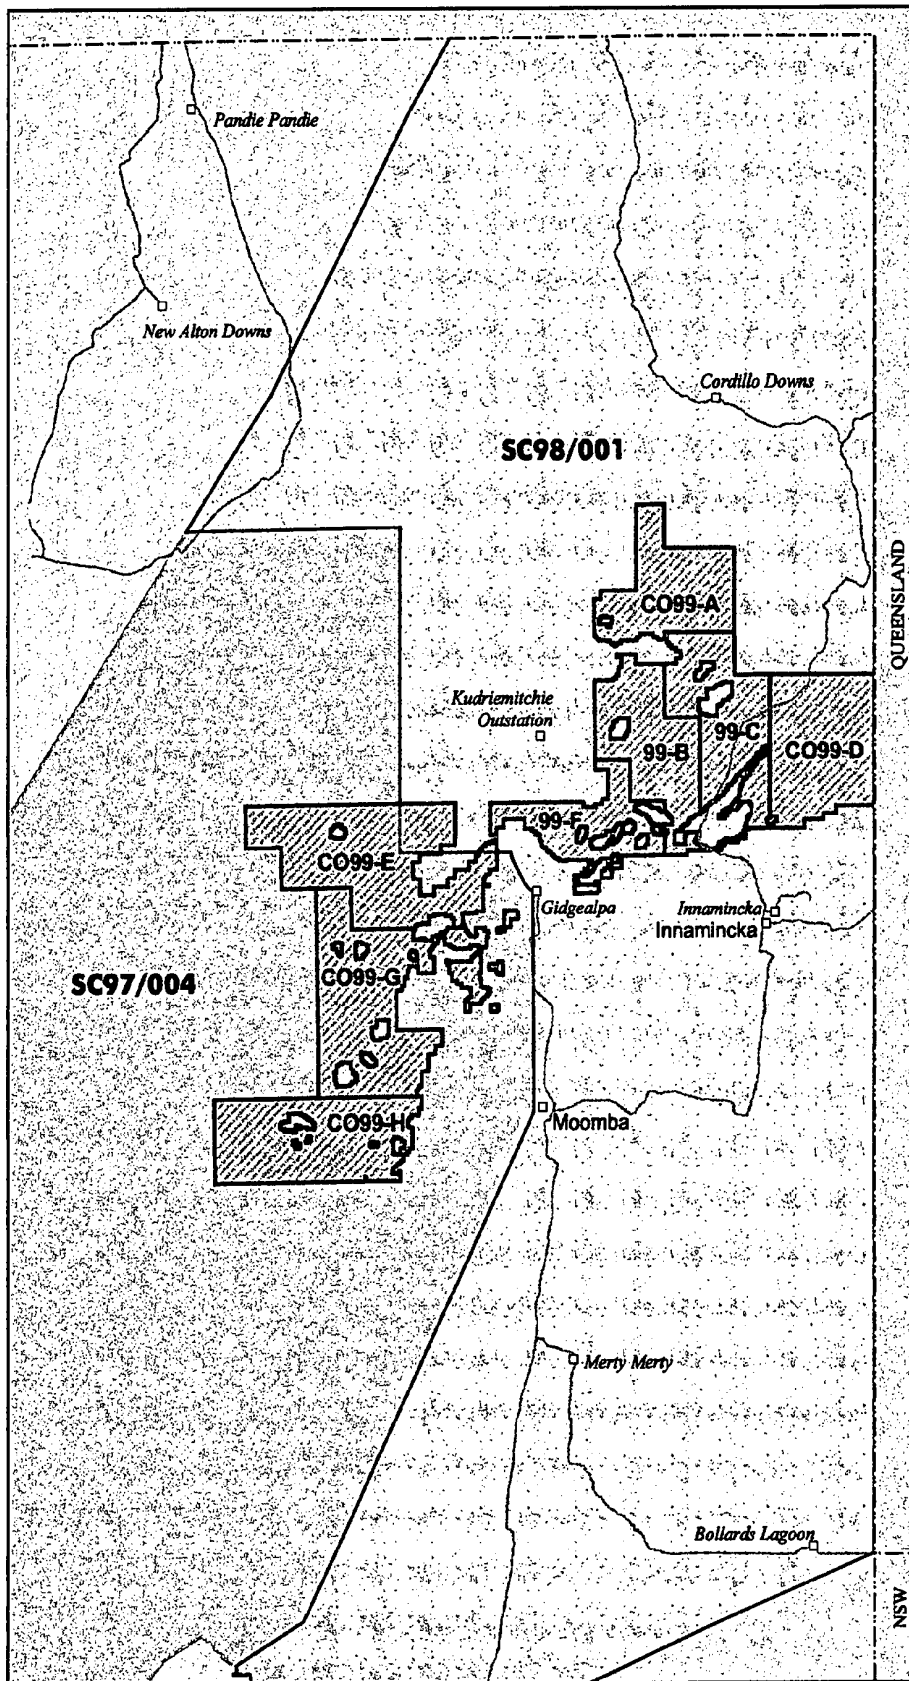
Pandie Pandie

New Alton Downs

Cordillo Downs

SC98/001

QUEENSLAND

CO99-A

Kudriemitchie Outstation

99-B

99-C

CO99-D

99-F

CO99-E

Gidgealpa

Innamincka

Innamincka

SC97/004

CO99-G

CO99-H

Moomba

Merty Merty

Bollards Lagoon

NSW